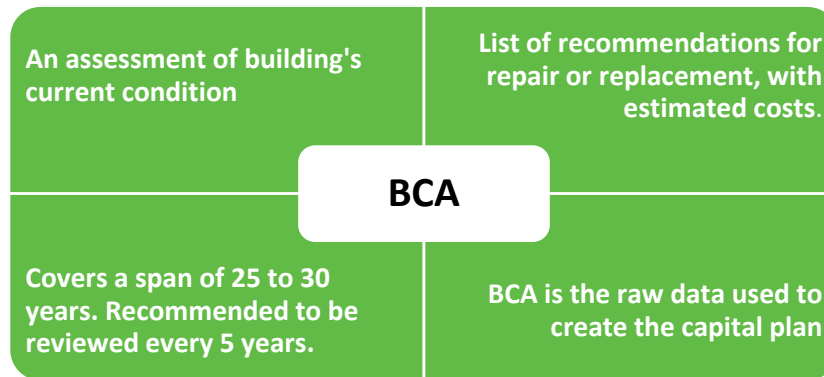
An assessment of building's current condition

List of recommendations for repair or replacement, with estimated costs.

BCA

Covers a span of 25 to 30 years. Recommended to be reviewed every 5 years.

BCA is the raw data used to create the capital plan